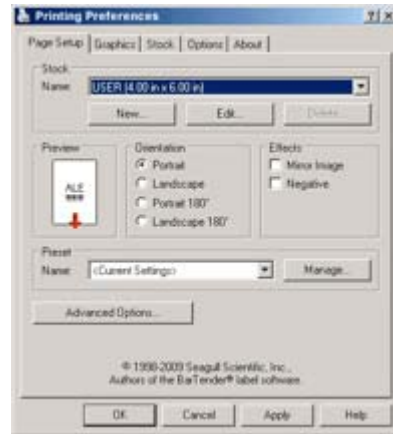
Printing Preferences ? X

Page Setup | Graphics | Stock | Options | About

Stock
Name: USER (4.00 in x 6.00 in)
New... Edit... Delete...

Preview
ALE

Orientation
Portrait
Landscape
Portrait 180°
Landscape 180°

Effects
Mirror Image
Negative

Preset
Name: <Current Settings>
Manage...

Advanced Options...

© 1998-2009 Seagull Scientific, Inc.,
Authors of the BarTender® label software.

OK Cancel Apply Help